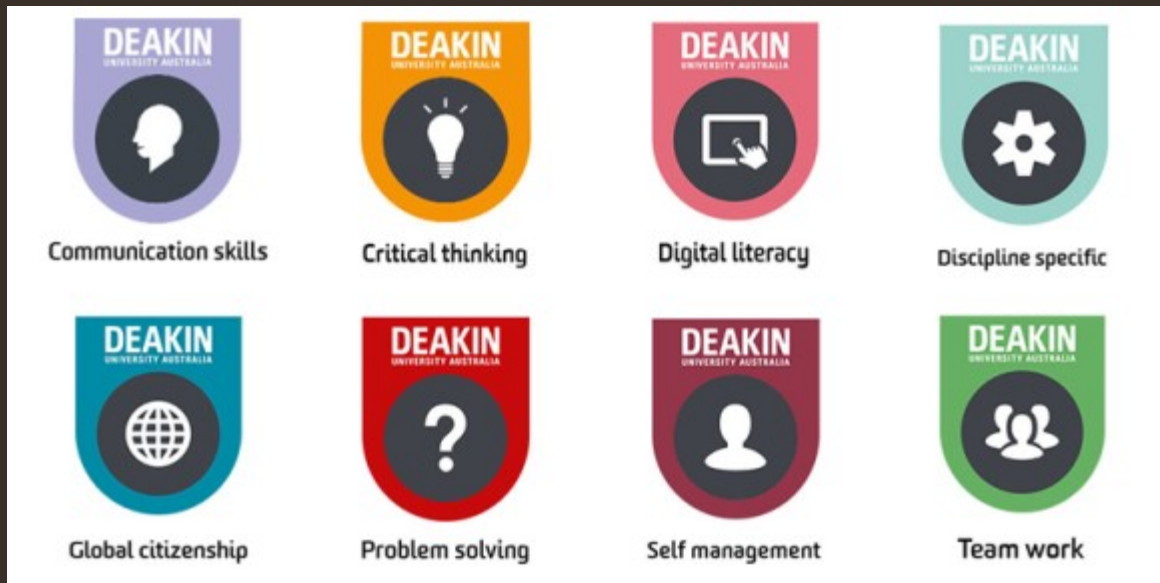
DEAKIN
UNIVERSITY AUSTRALIA
Communication skills

DEAKIN
UNIVERSITY AUSTRALIA
Critical thinking

DEAKIN
UNIVERSITY AUSTRALIA
Digital literacy

DEAKIN
UNIVERSITY AUSTRALIA
Discipline specific

DEAKIN
UNIVERSITY AUSTRALIA
Global citizenship

DEAKIN
UNIVERSITY AUSTRALIA
?
Problem solving

DEAKIN
UNIVERSITY AUSTRALIA
Self management

DEAKIN
UNIVERSITY AUSTRALIA
Team work